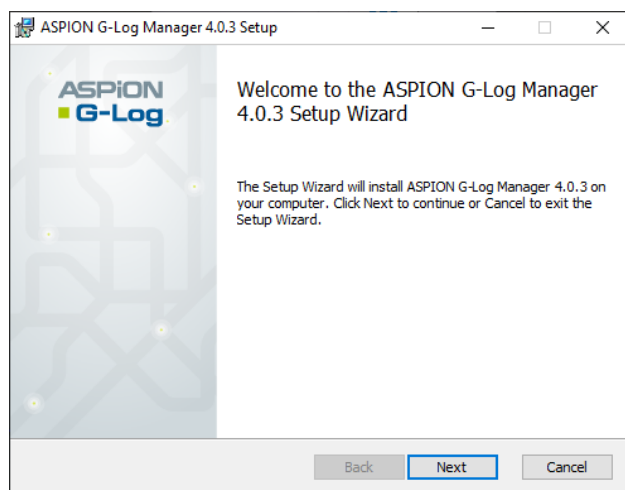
ASPION G-Log Manager 4.0.3 Setup

ASPiON
G-Log

Welcome to the ASPION G-Log Manager 4.0.3 Setup Wizard

The Setup Wizard will install ASPION G-Log Manager 4.0.3 on your computer. Click Next to continue or Cancel to exit the Setup Wizard.

Back
Next
Cancel